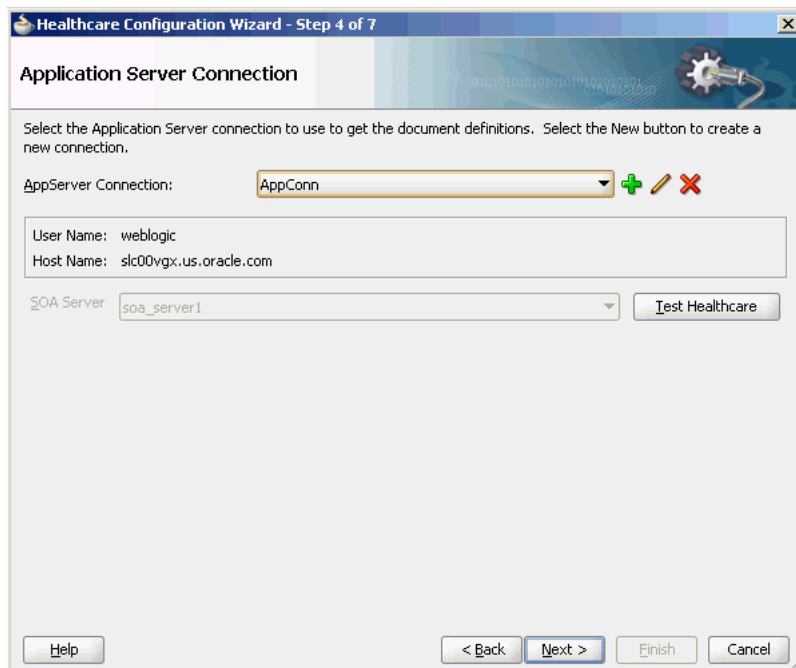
Healthcare Configuration Wizard - Step 4 of 7

Application Server Connection

Select the Application Server connection to use to get the document definitions. Select the New button to create a new connection.

AppServer Connection: AppConn

User Name: weblogic
Host Name: slc00vgx.us.oracle.com

SOA Server soa_server1

Test Healthcare

Help

< Back Next > Finish Cancel